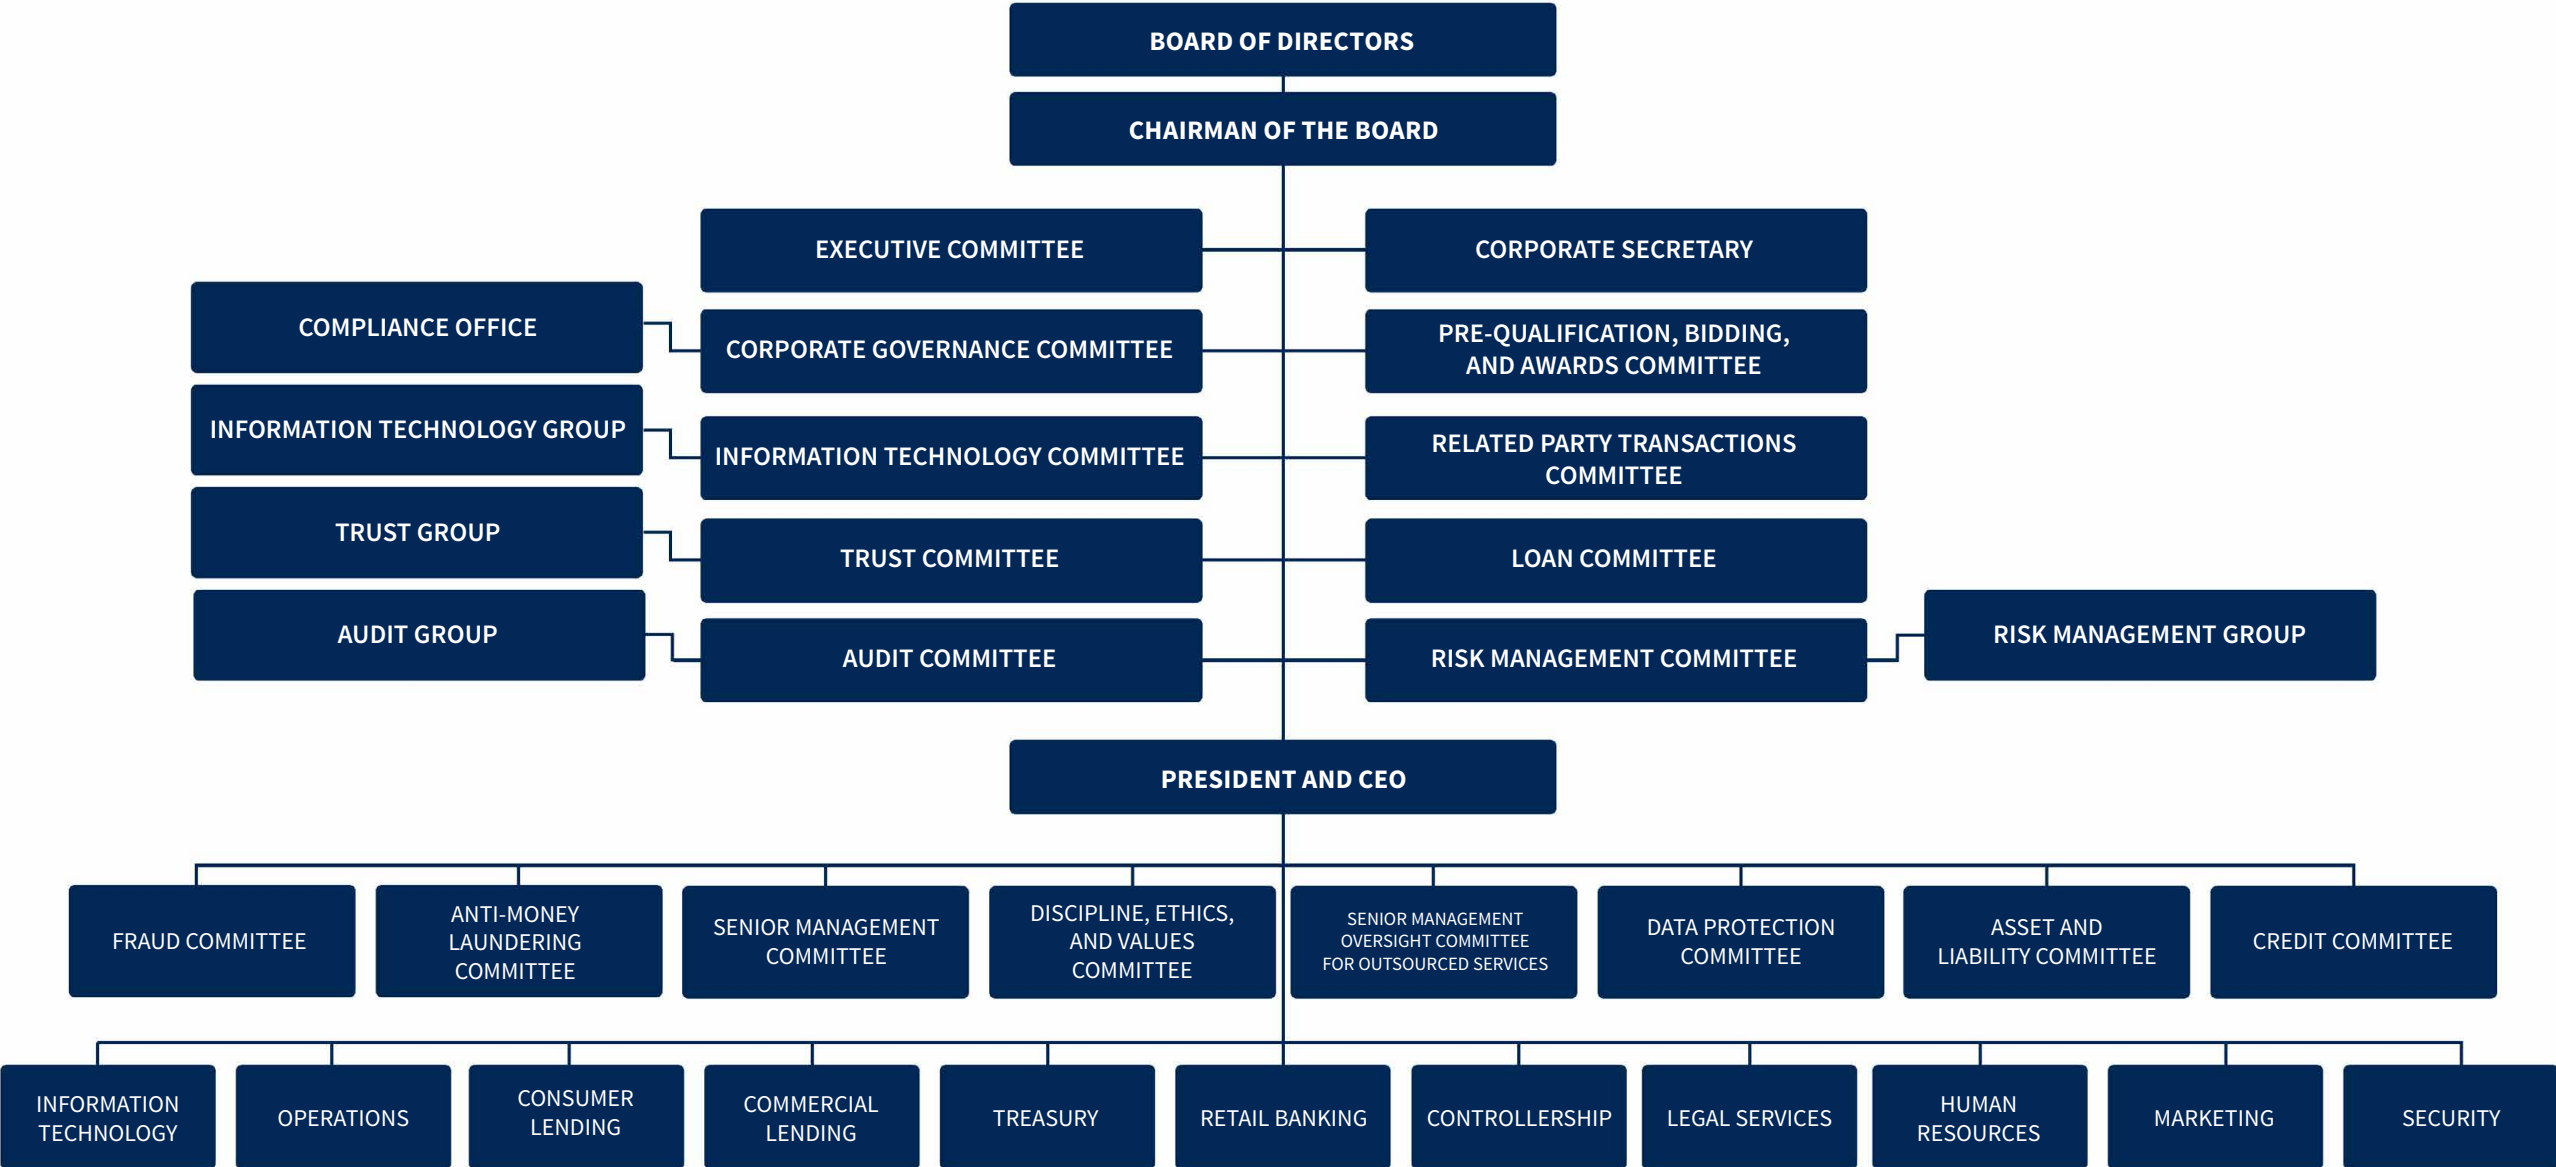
BOARD OF DIRECTORS

CHAIRMAN OF THE BOARD

EXECUTIVE COMMITTEE

CORPORATE SECRETARY

COMPLIANCE OFFICE

CORPORATE GOVERNANCE COMMITTEE

PRE-QUALIFICATION, BIDDING, AND AWARDS COMMITTEE

INFORMATION TECHNOLOGY GROUP

INFORMATION TECHNOLOGY COMMITTEE

RELATED PARTY TRANSACTIONS COMMITTEE

TRUST GROUP

TRUST COMMITTEE

LOAN COMMITTEE

AUDIT GROUP

AUDIT COMMITTEE

RISK MANAGEMENT COMMITTEE

RISK MANAGEMENT GROUP

PRESIDENT AND CEO

FRAUD COMMITTEE

ANTI-MONEY LAUNDERING COMMITTEE

SENIOR MANAGEMENT COMMITTEE

DISCIPLINE, ETHICS, AND VALUES COMMITTEE

SENIOR MANAGEMENT OVERSIGHT COMMITTEE FOR OUTSOURCED SERVICES

DATA PROTECTION COMMITTEE

ASSET AND LIABILITY COMMITTEE

CREDIT COMMITTEE

INFORMATION TECHNOLOGY

OPERATIONS

CONSUMER LENDING

COMMERCIAL LENDING

TREASURY

RETAIL BANKING

CONTROLLERSHIP

LEGAL SERVICES

HUMAN RESOURCES

MARKETING

SECURITY